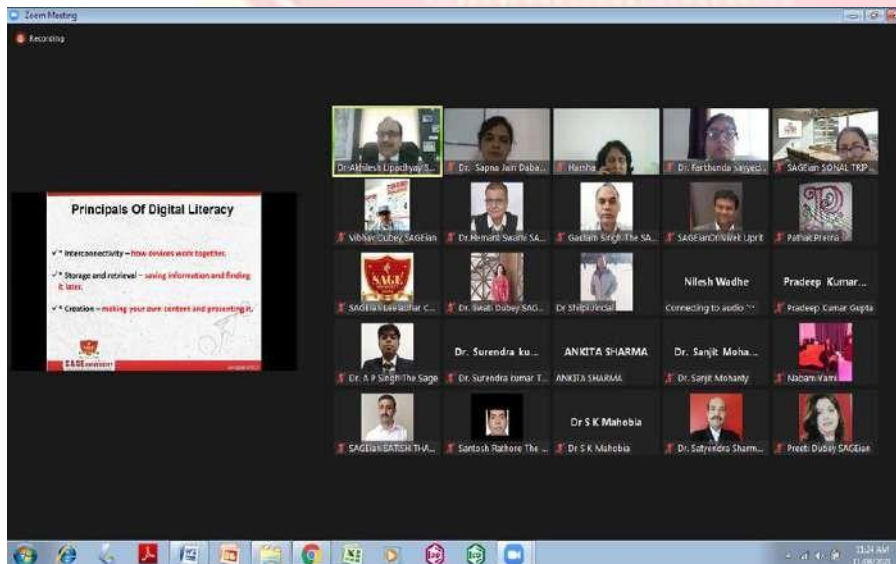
Zoom Meeting

Recording

Principals Of Digital Literacy

Interconnectivity – how devices work together.

Storage and retrieval – saving information and finding it later.

Creation – making your own content and presenting it.

SAGE UNIVERSITY

Dr. Akhilesh Upadhyay S...

Dr. Sapna Jain Daba...

Harsha

Dr. Farthanda Saiyed...

SAGEian SONAL TRP...

Vibhav Dubey SAGEian

Dr.Hemant Swami SA...

Gautam Singh The SA...

SAGEianDrVivek Uprit

Pathak Prerna

SAGE

SAGEian Leeladhar C...

Dr. Swati Dubey SAG...

Dr Shilpi Jindal

Nilesh Wadhe

Connecting to audio

Pradeep Kumar...

Pradeep Kumar Gupta

Dr. A P Singh The Sage

Dr. Surendra ku...

Dr. Surendra kumar T...

ANKITA SHARMA

ANKITA SHARMA

Dr. Sanjit Moha...

Dr. Sanjit Mohanty

Nabam Vam

SAGEian SATISH THA...

Santosh Rathore The ...

Dr S K Mahobia

Dr S K Mahobia

Dr. Satyendra Sharm...

Preeti Dubey SAGEian

11:24 AM